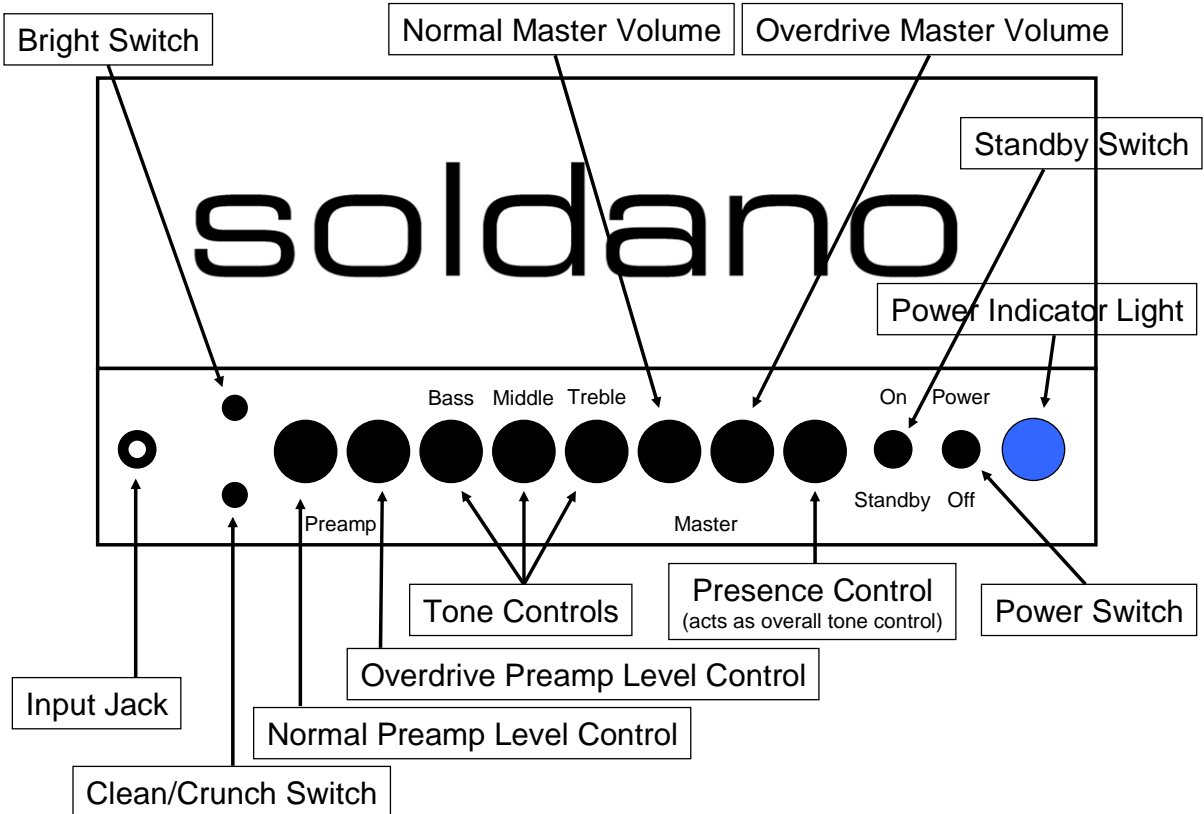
Bright Switch

Normal Master Volume

Overdrive Master Volume

Standby Switch

soldano

Power Indicator Light

Bass Middle Treble

On Power

Standby Off

Preamp

Master

Tone Controls

Presence Control
(acts as overall tone control)

Power Switch

Overdrive Preamp Level Control

Input Jack

Normal Preamp Level Control

Clean/Crunch Switch